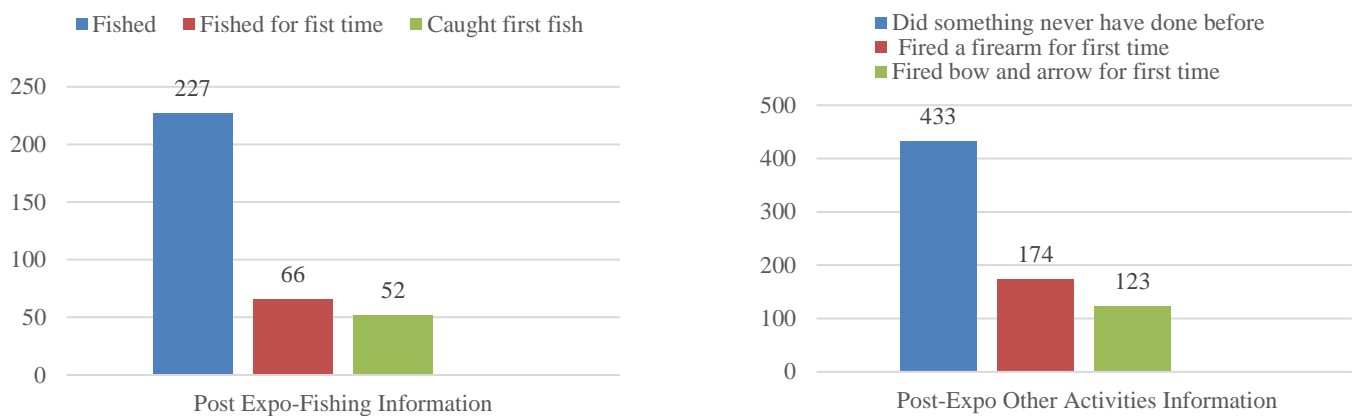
Fished
Fished for fist time
Caught first fish

250
200
150
100
50
0

227
66
52

Post Expo-Fishing Information

Did something never have done before
Fired a firearm for first time
Fired bow and arrow for first time

500
400
300
200
100
0

433
174
123

Post-Expo Other Activities Information